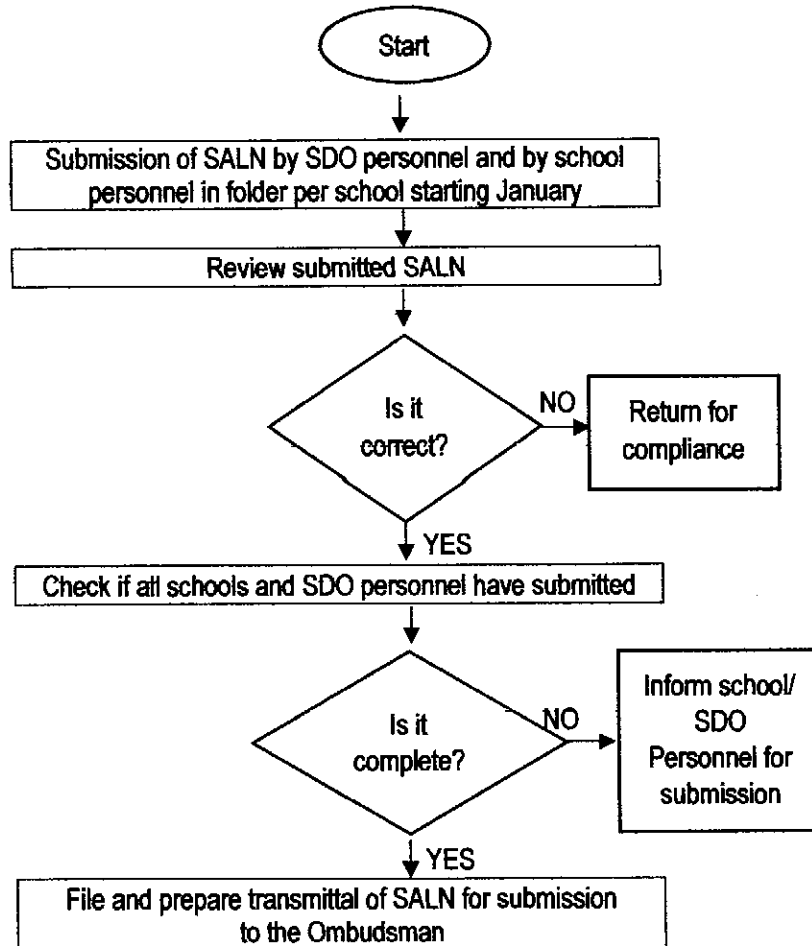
Start

Submission of SALN by SDO personnel and by school personnel in folder per school starting January

Review submitted SALN

Is it correct?

NO

Return for compliance

YES

Check if all schools and SDO personnel have submitted

Is it complete?

NO

Inform school/ SDO Personnel for submission

YES

File and prepare transmittal of SALN for submission to the Ombudsman